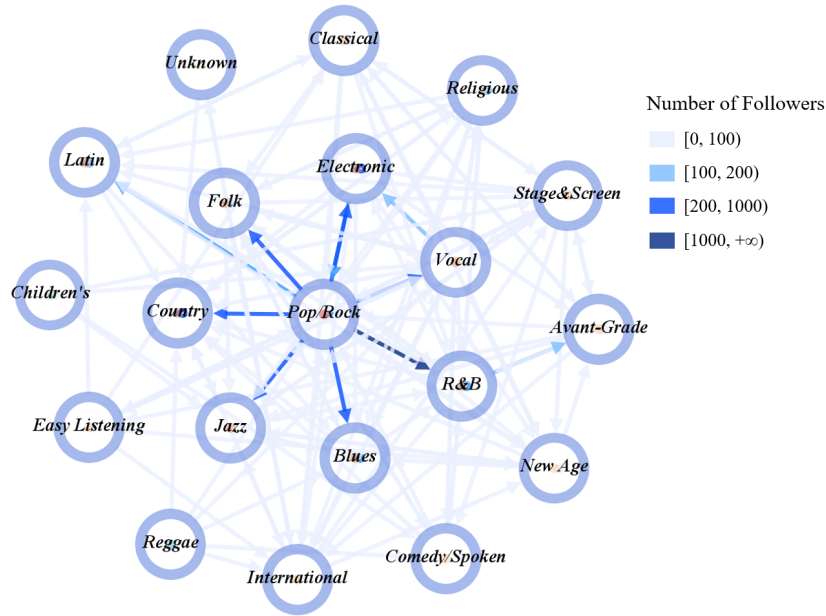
Classical
Unknown
Religious
Number of Followers
[0, 100)
[100, 200)
[200, 1000)
[1000, +∞)
Latin
Electronic
Folk
Stage&Screen
Vocal
Children's
Country
Pop/Rock
Avant-Grade
R&B
Easy Listening
Jazz
Blues
New Age
Reggae
Comedy/Spoken
International